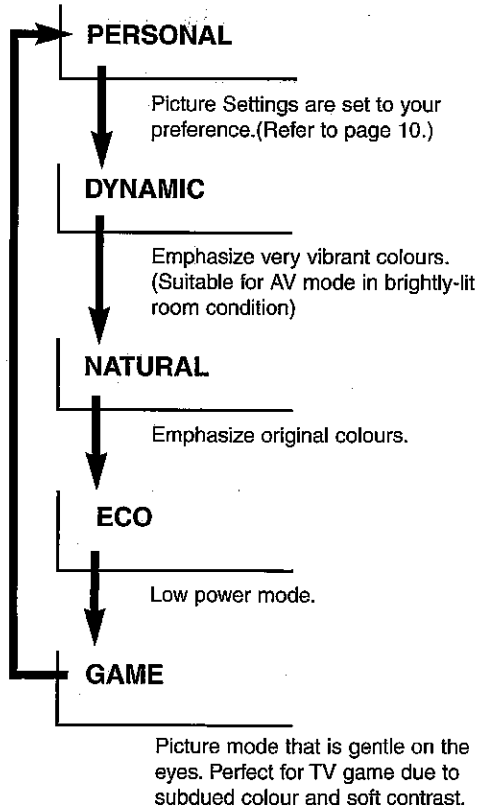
PERSONAL

Picture Settings are set to your preference.(Refer to page 10.)

DYNAMIC

Emphasize very vibrant colours. (Suitable for AV mode in brightly-lit room condition)

NATURAL

Emphasize original colours.

ECO

Low power mode.

GAME

Picture mode that is gentle on the eyes. Perfect for TV game due to subdued colour and soft contrast.